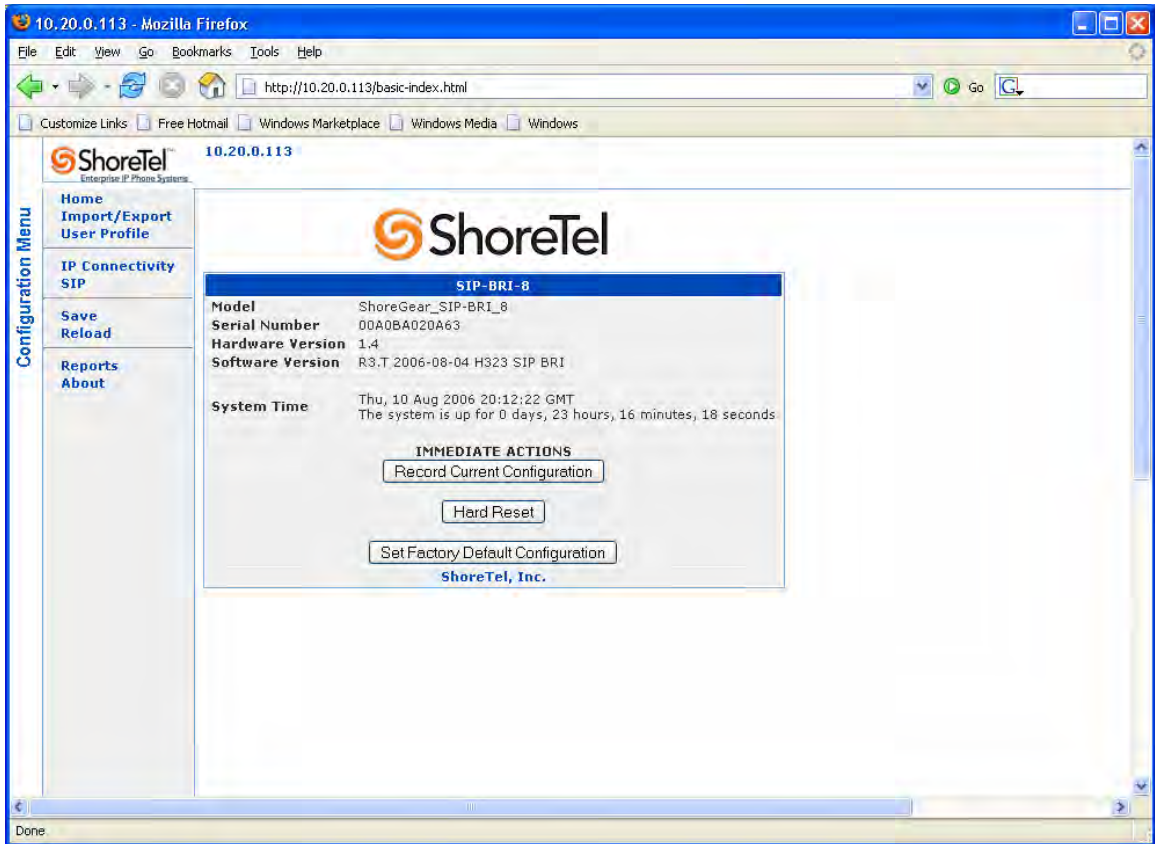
10.20.0.113 - Mozilla Firefox

File Edit View Go Bookmarks Tools Help

http://10.20.0.113/basic-index.html

Go

Customize Links Free Hotmail Windows Marketplace Windows Media Windows

ShoreTel
Enterprise IP Phone Systems

10.20.0.113

Configuration Menu

Home
Import/Export
User Profile

IP Connectivity
SIP

Save
Reload

Reports
About

ShoreTel

SIP-BRI-8

| | |
|---|---|
| Model | ShoreGear_SIP-BRI_8 |
| Serial Number | 00A0BA020A63 |
| Hardware Version | 1.4 |
| Software Version | R3.T 2006-08-04 H323 SIP BRI |
| System Time | Thu, 10 Aug 2006 20:12:22 GMT The system is up for 0 days, 23 hours, 16 minutes, 18 seconds |

IMMEDIATE ACTIONS

Record Current Configuration

Hard Reset

Set Factory Default Configuration

ShoreTel, Inc.

Done